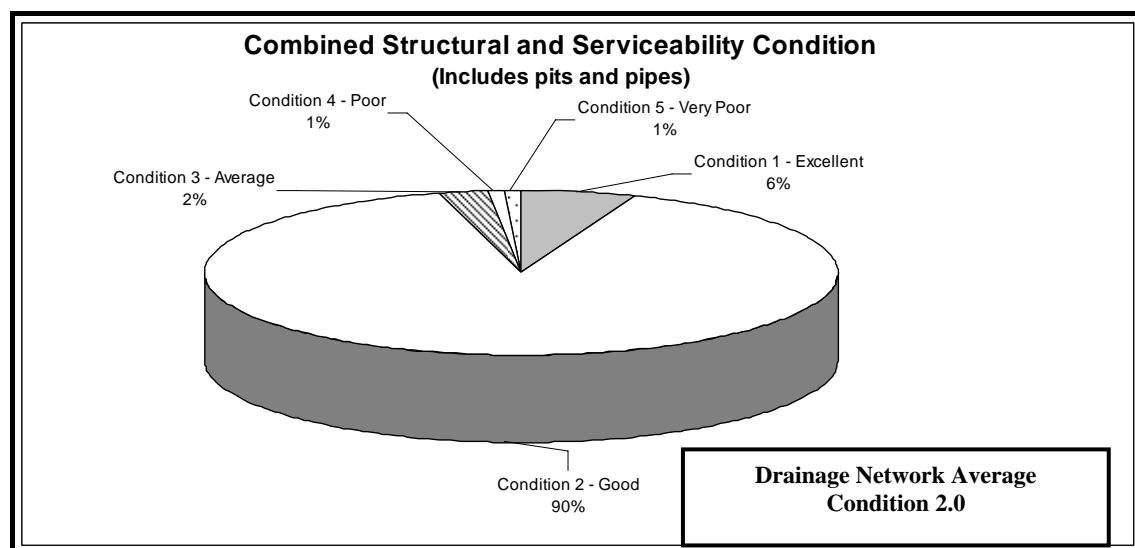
Combined Structural and Serviceability Condition
(Includes pits and pipes)

Condition 4 - Poor
1%

Condition 5 - Very Poor
1%

Condition 3 - Average
2%

Condition 1 - Excellent
6%

Condition 2 - Good
90%

Drainage Network Average Condition 2.0